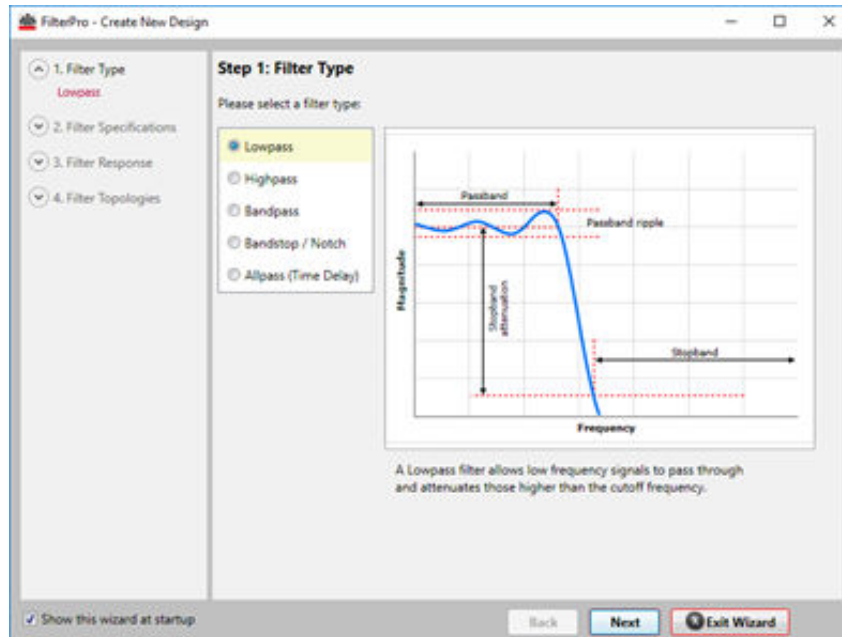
FilterPro - Create New Design

1. Filter Type
Lowpass

2. Filter Specifications

3. Filter Response

4. Filter Topologies

Step 1: Filter Type

Please select a filter type:

Lowpass

Highpass

Bandpass

Bandstop / Notch

Allpass (Time Delay)

Passband

Passband ripple

Magnitude

Stopband attenuation

Stopband

Frequency

A Lowpass filter allows low frequency signals to pass through and attenuates those higher than the cutoff frequency.

Show this wizard at startup

Back

Next

Exit Wizard